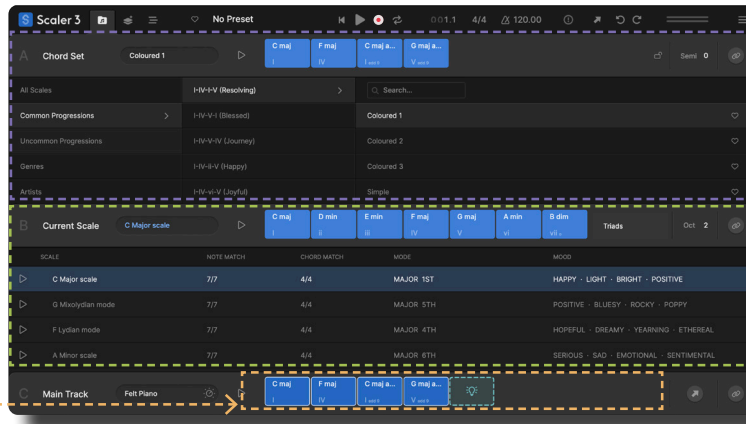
S Scaler 3

No Preset

0:0:1.1 4/4 120.00

A Chord Set

Coloured 1

| C maj I | F maj IV | C maj a... I add 9 | G maj a... V add 9 |

Semi 0

All Scales

Common Progressions

Uncommon Progressions

Genres

Artists

I-IV-I-V (Resolving)

I-IV-V-I (Blessed)

I-IV-V-IV (Journey)

I-IV-ii-V (Happy)

I-IV-vi-V (Joyful)

Search...

Coloured 1

Coloured 2

Coloured 3

Simple

B Current Scale

C Major scale

| C maj I | D min ii | E min iii | F maj IV | G maj V | A min vi | B dim vii o |

Triads

Oct 2

| SCALE | NOTE MATCH | CHORD MATCH | MODE | MOOD |
|---|---|---|---|---|
| C Major scale | 7/7 | 4/4 | MAJOR 1ST | HAPPY · LIGHT · BRIGHT · POSITIVE |
| G Mixolydian mode | 7/7 | 4/4 | MAJOR 5TH | POSITIVE · BLUESY · ROCKY · POPPY |
| F Lydian mode | 7/7 | 4/4 | MAJOR 4TH | HOPEFUL · DREAMY · YEARNING · ETHEREAL |
| A Minor scale | 7/7 | 4/4 | MAJOR 6TH | SERIOUS · SAD · EMOTIONAL · SENTIMENTAL |

C Main Track

Felt Piano

| C maj I | F maj IV | C maj a... I add 9 | G maj a... V add 9 |